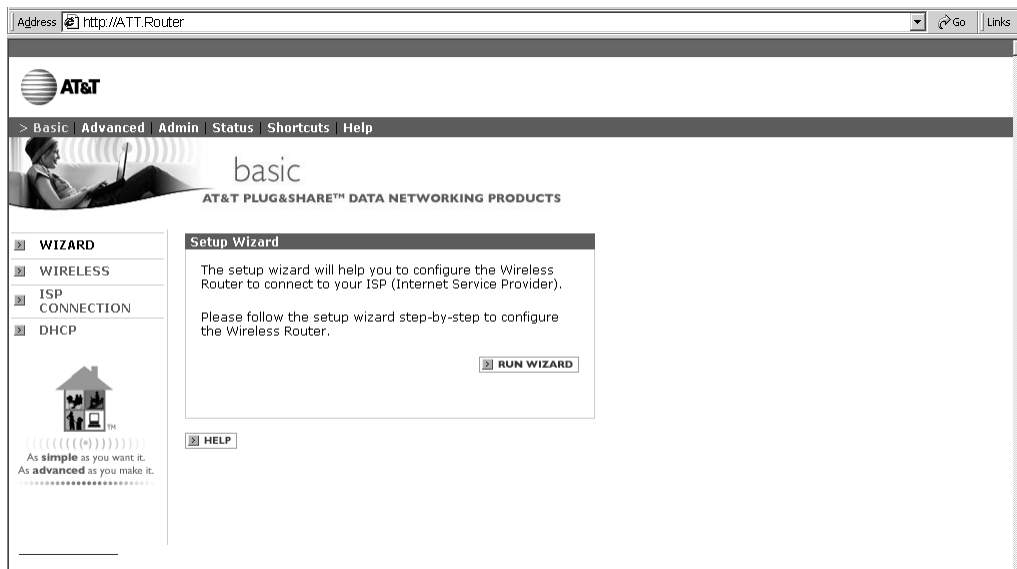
Address http://ATT.Router

Go Links

AT&T

> Basic | Advanced | Admin | Status | Shortcuts | Help

basic

AT&T PLUG&SHARE™ DATA NETWORKING PRODUCTS

WIZARD

WIRELESS

ISP CONNECTION

DHCP

TM

As **simple** as you want it.
As **advanced** as you make it.

Setup Wizard

The setup wizard will help you to configure the Wireless Router to connect to your ISP (Internet Service Provider).

Please follow the setup wizard step-by-step to configure the Wireless Router.

RUN WIZARD

HELP